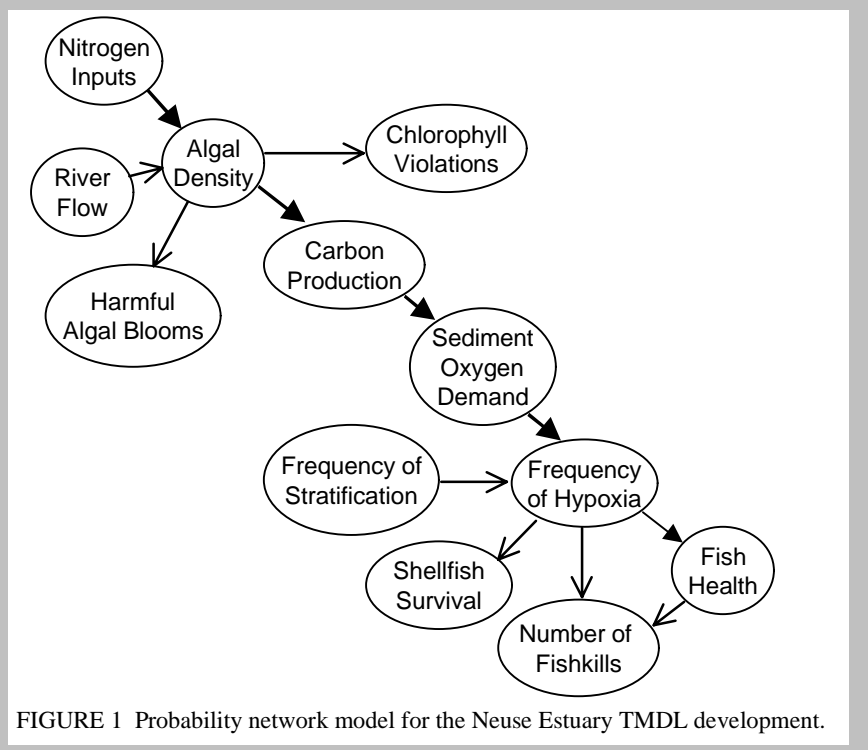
Nitrogen Inputs

River Flow

Algal Density

Chlorophyll Violations

Harmful Algal Blooms

Carbon Production

Sediment Oxygen Demand

Frequency of Stratification

Frequency of Hypoxia

Shellfish Survival

Fish Health

Number of Fishkills

FIGURE 1 Probability network model for the Neuse Estuary TMDL development.